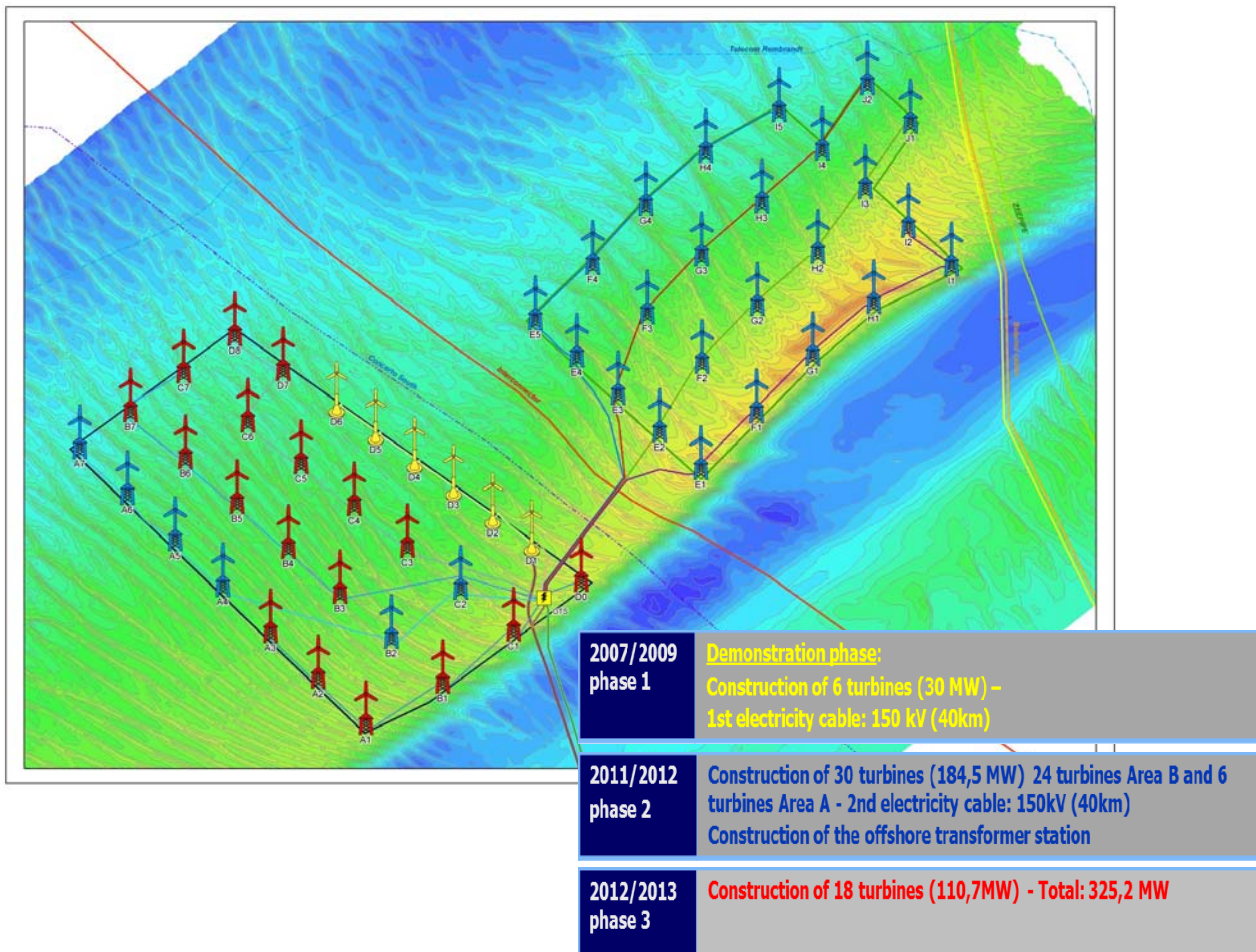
Tolocom Rembrandt

J2
J1
I5
I4
H4
I3
H3
I2
G4
H2
I1
G3
F4
G2
H1
F3
E5
G1
E4
F2
E3
F1
E2
E1

D8
C7
D7
B7
A7
C6
D6
D5
B6
C5
D4
A6
B5
C4
D3
A5
B4
C3
D2
D1
A4
B3
C2
D0
OTS
A3
B2
C1
A2
B1
A1

Concerto South

| 2007/2009 phase 1 | Demonstration phase: Construction of 6 turbines (30 MW) – 1st electricity cable: 150 kV (40km) |
|---|---|
| 2011/2012 phase 2 | Construction of 30 turbines (184,5 MW) 24 turbines Area B and 6 turbines Area A - 2nd electricity cable: 150kV (40km) Construction of the offshore transformer station |
| 2012/2013 phase 3 | Construction of 18 turbines (110,7MW) - Total: 325,2 MW |